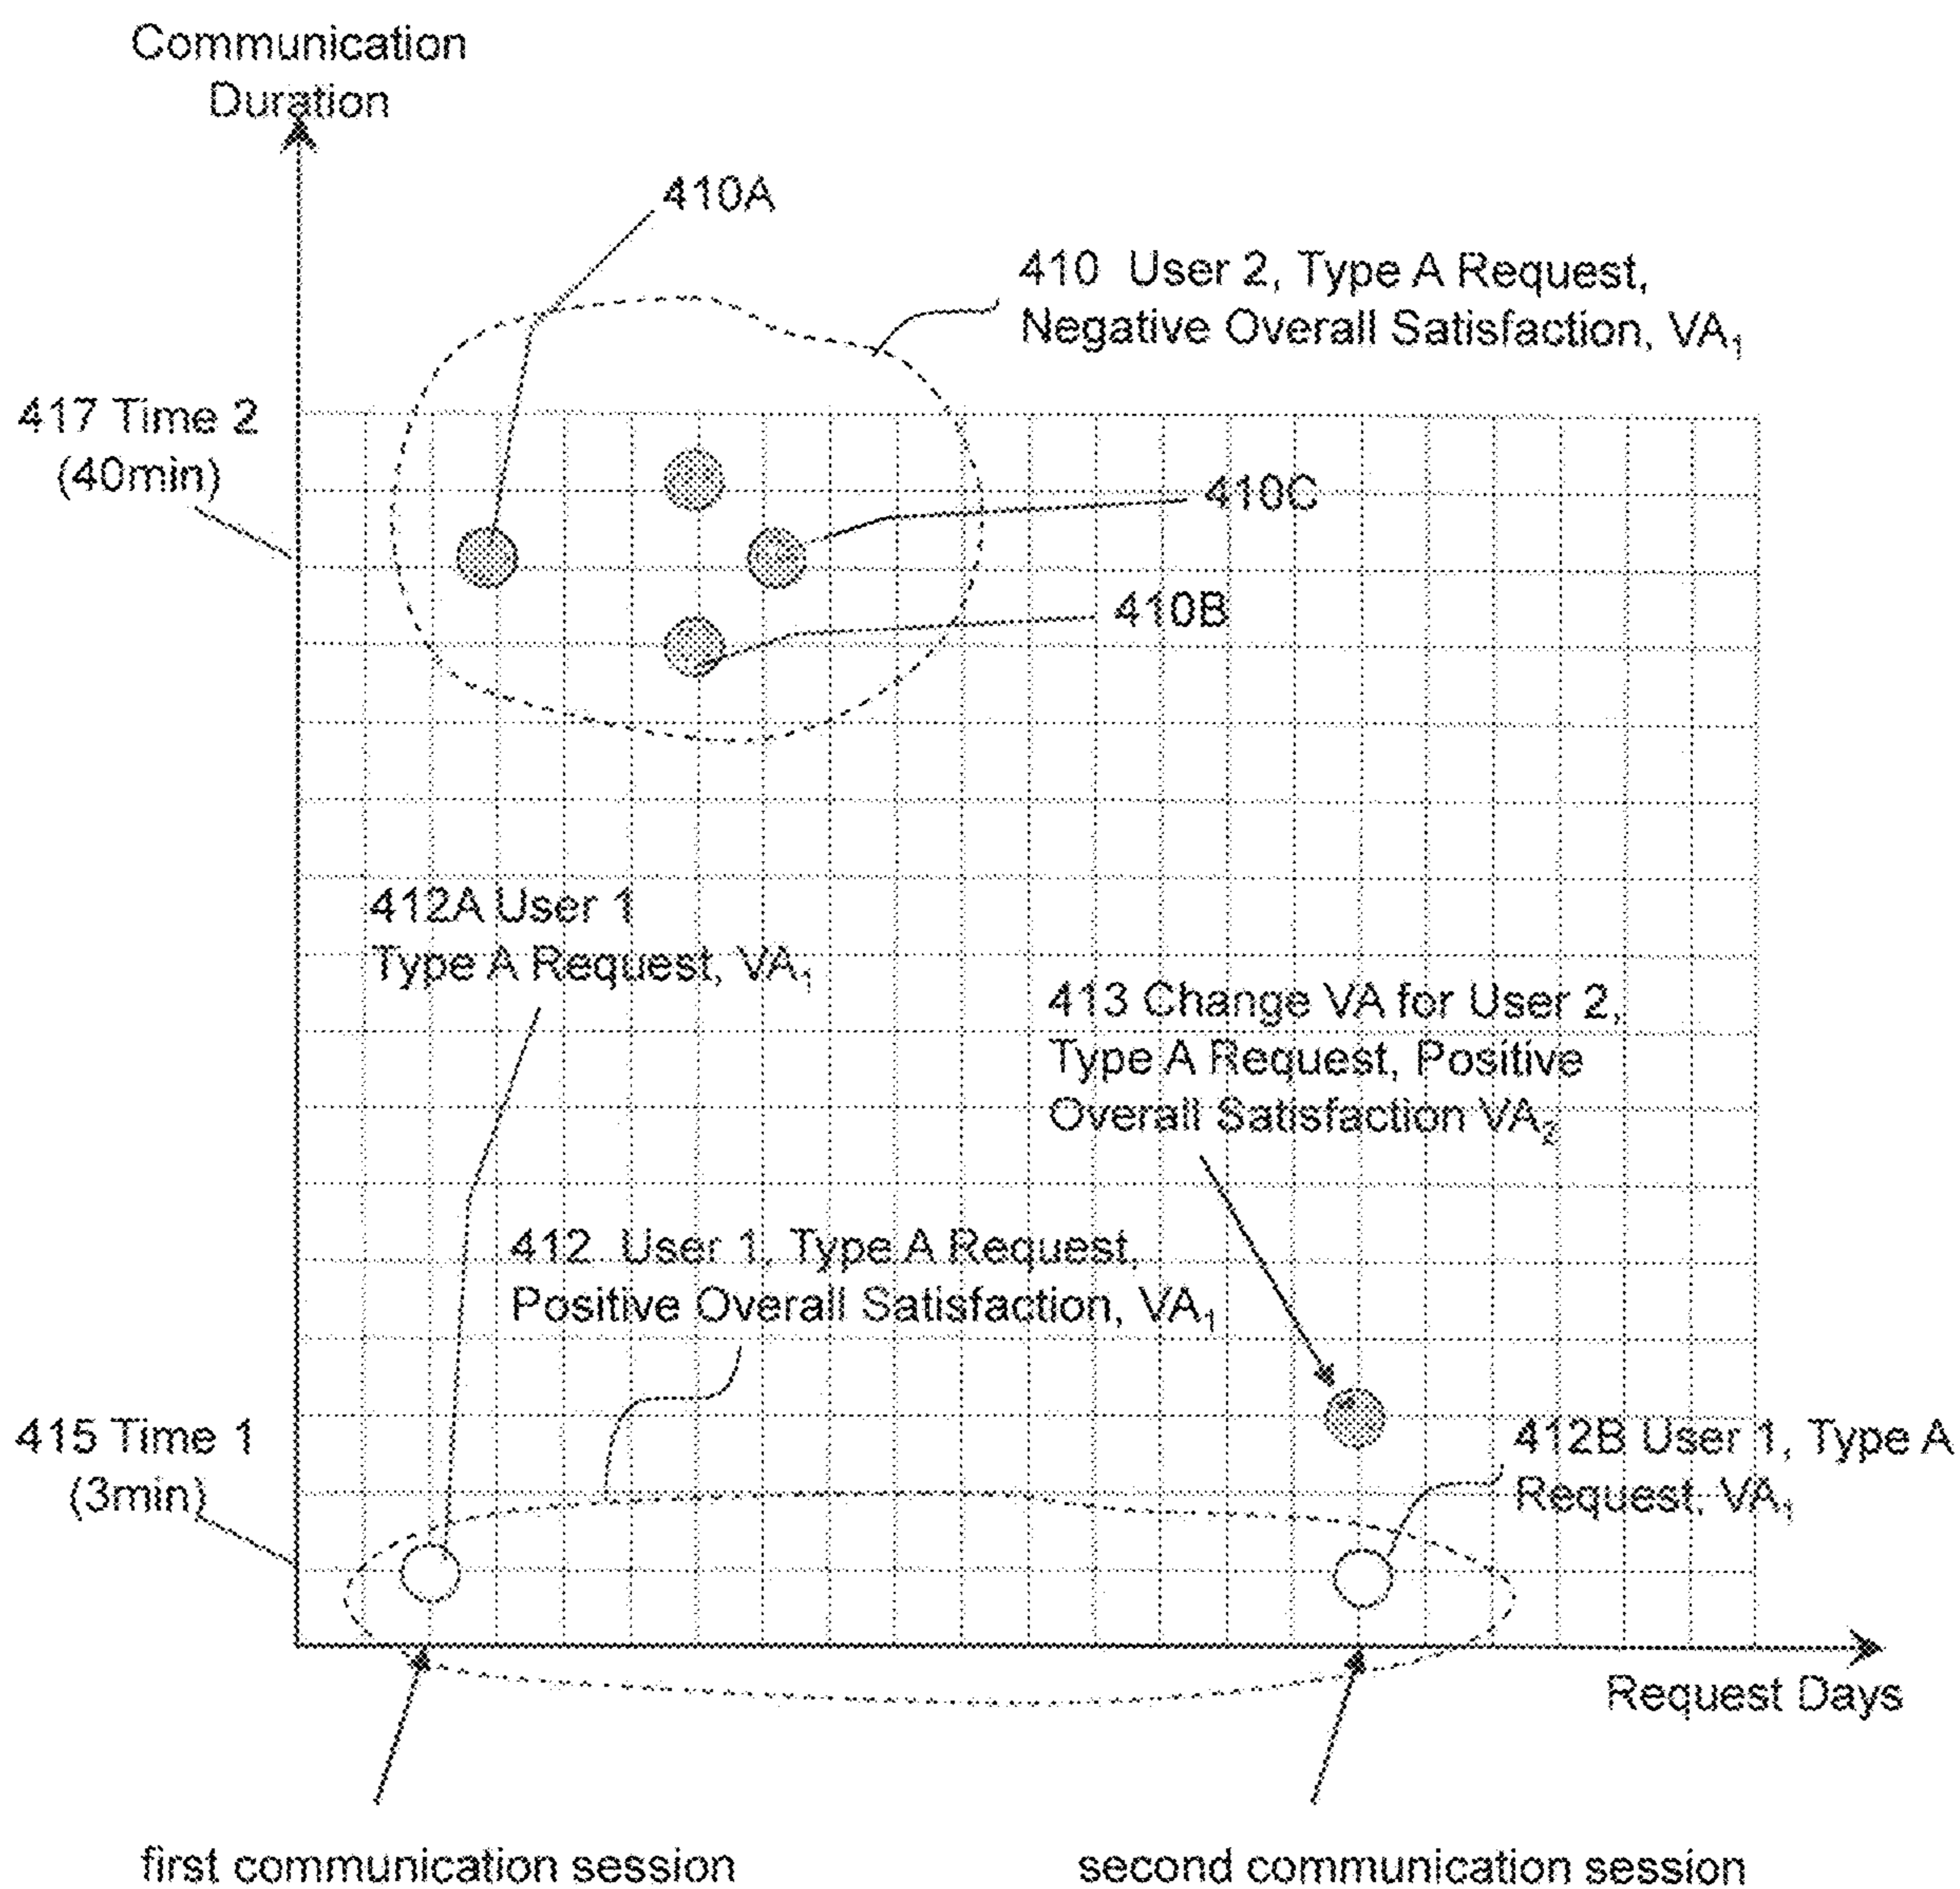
Communication Duration

410A

410 User 2, Type A Request, Negative Overall Satisfaction, $VA_1$

417 Time 2 (40min)

410C

410B

412A User 1 Type A Request, $VA_1$

413 Change VA for User 2, Type A Request, Positive Overall Satisfaction $VA_2$

412 User 1, Type A Request, Positive Overall Satisfaction, $VA_1$

415 Time 1 (3min)

412B User 1, Type A Request, $VA_1$

Request Days

first communication session

second communication session